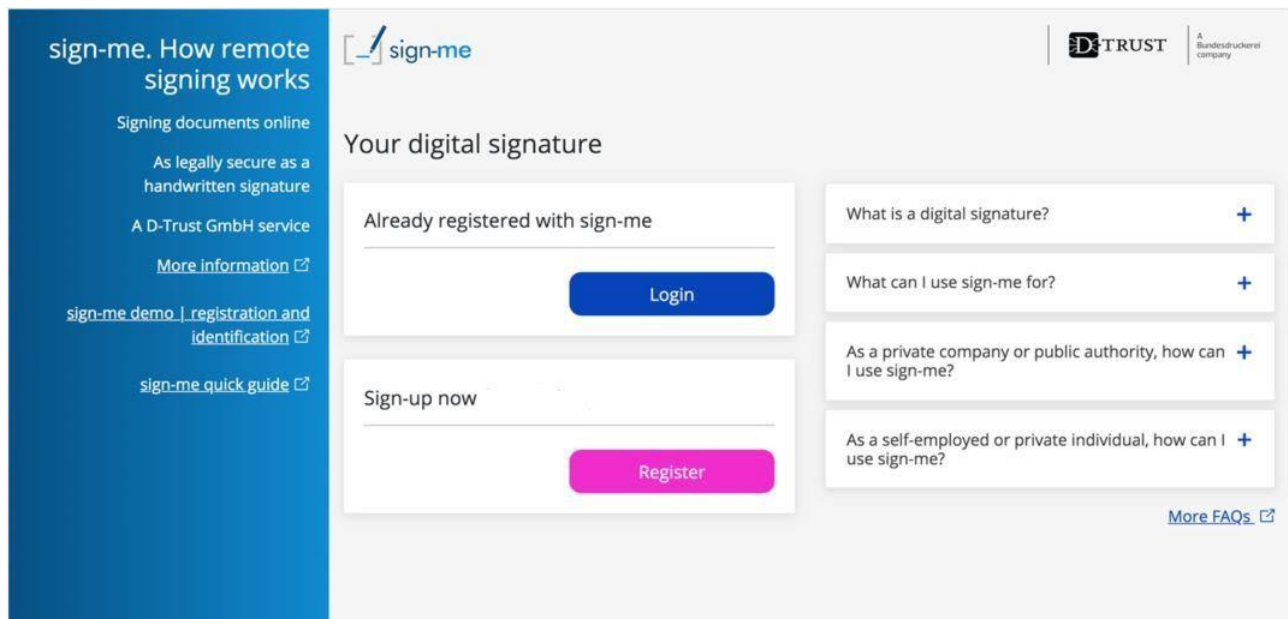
sign-me. How remote signing works

Signing documents online

As legally secure as a handwritten signature

A D-Trust GmbH service

More information

sign-me demo | registration and identification

sign-me quick guide

sign-me

D-TRUST

A Bundesdruckerei company

Your digital signature

Already registered with sign-me

Login

Sign-up now

Register

What is a digital signature? +

What can I use sign-me for? +

As a private company or public authority, how can I use sign-me? +

As a self-employed or private individual, how can I use sign-me? +

More FAQs